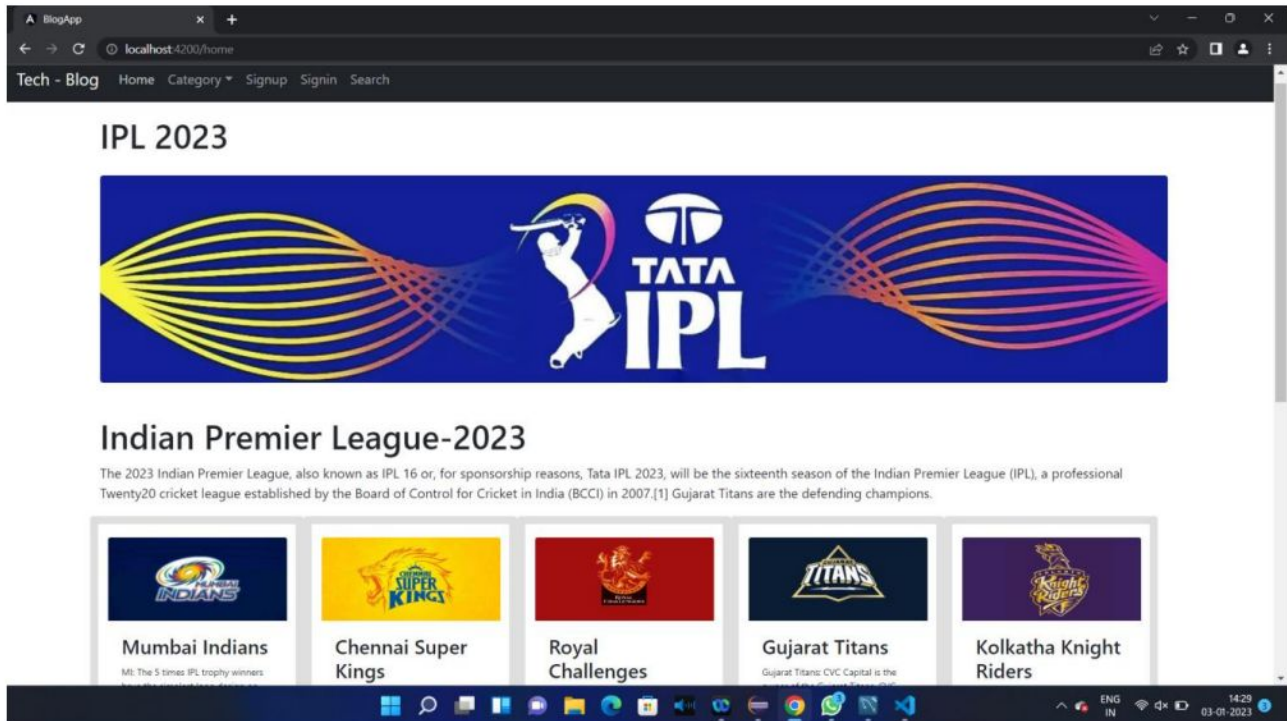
BlogApp

localhost:4200/home

Tech - Blog Home Category Signup Signin Search

IPL 2023

TATA IPL

Indian Premier League-2023

The 2023 Indian Premier League, also known as IPL 16 or, for sponsorship reasons, Tata IPL 2023, will be the sixteenth season of the Indian Premier League (IPL), a professional Twenty20 cricket league established by the Board of Control for Cricket in India (BCCI) in 2007.[1] Gujarat Titans are the defending champions.

MUMBAI INDIANS

Mumbai Indians

MI: The 5 times IPL trophy winners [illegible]

CHENNAI SUPER KINGS

Chennai Super Kings

ROYAL CHALLENGERS

Royal Challenges

TITANS

Gujarat Titans

Gujarat Titans: CVC Capital is the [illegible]

Knight Riders

Kolkatha Knight Riders

ENG IN

14:29
03-01-2023